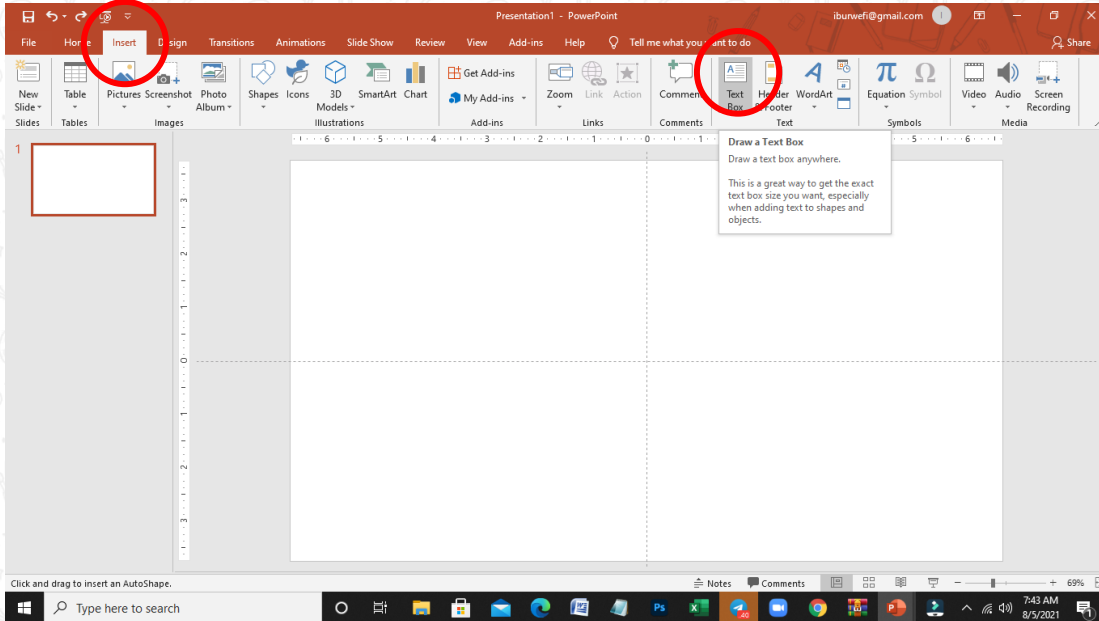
Presentation1 - PowerPoint
iburwefi@gmail.com

File Home Insert Design Transitions Animations Slide Show Review View Add-ins Help Tell me what you want to do Share

New Slide
Slides
Table
Tables
Pictures Screenshot Photo Album
Images
Shapes Icons 3D Models SmartArt Chart
Illustrations
Get Add-ins
My Add-ins
Add-ins
Zoom Link Action
Links
Comment
Comments
Text Box Header & Footer WordArt
Text
Equation Symbol
Symbols
Video Audio Screen Recording
Media

Draw a Text Box
Draw a text box anywhere.

This is a great way to get the exact text box size you want, especially when adding text to shapes and objects.

1

Click and drag to insert an AutoShape.
Notes Comments 69%

Type here to search
7:43 AM
8/5/2021